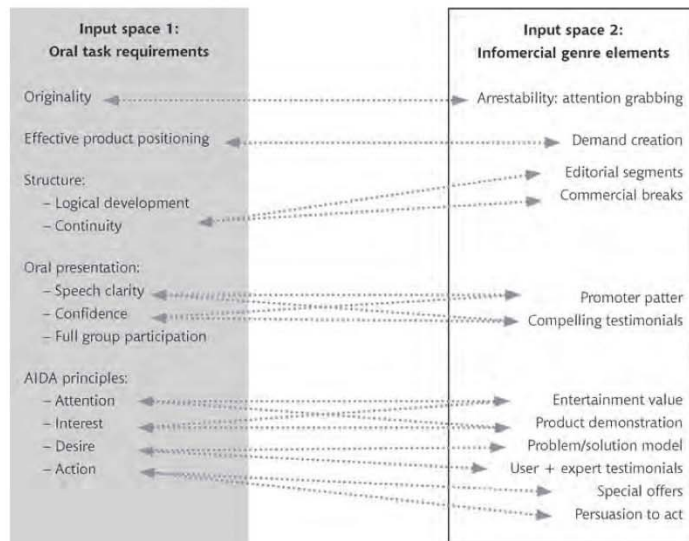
Input space 1:
Oral task requirements

Originality

Effective product positioning

Structure:
– Logical development
– Continuity

Oral presentation:
– Speech clarity
– Confidence
– Full group participation

AIDA principles:
– Attention
– Interest
– Desire
– Action

Input space 2:
Infomercial genre elements

Arrestability: attention grabbing

Demand creation

Editorial segments
Commercial breaks

Promoter patter
Compelling testimonials

Entertainment value
Product demonstration
Problem/solution model
User + expert testimonials
Special offers
Persuasion to act